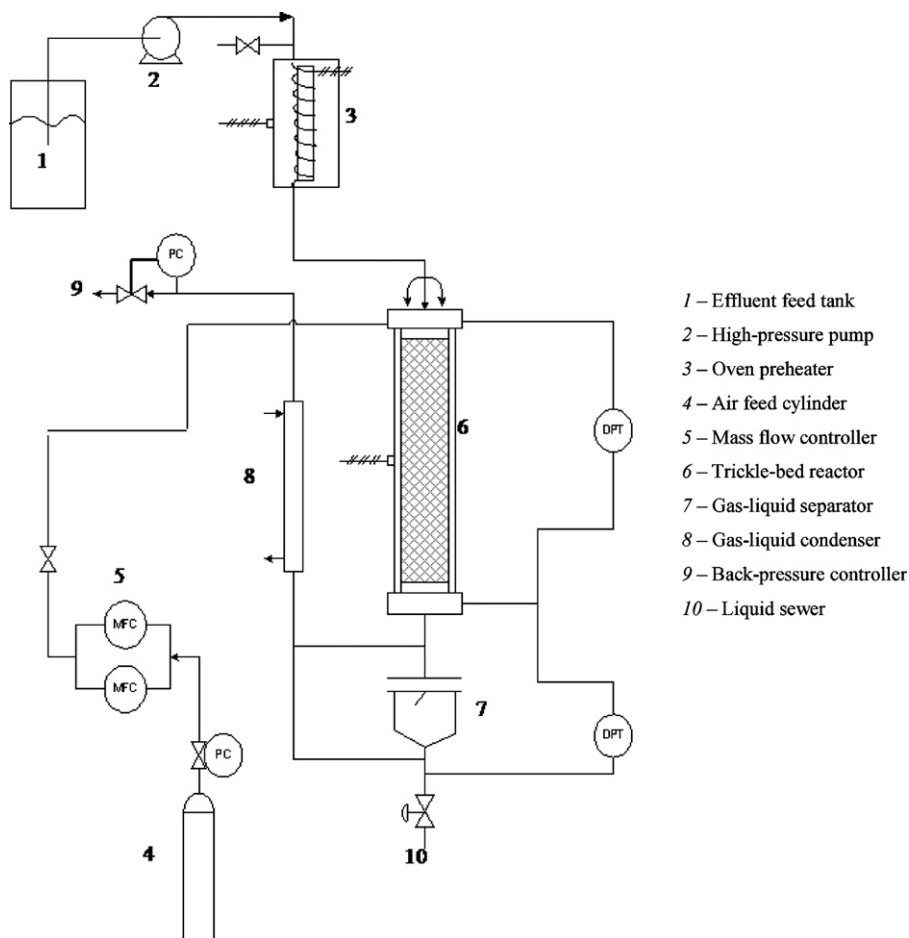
1

2

3

PC

9

6

DPT

8

5

MFC

MFC

PC

7

DPT

4

10

1 – Effluent feed tank
2 – High-pressure pump
3 – Oven preheater
4 – Air feed cylinder
5 – Mass flow controller
6 – Trickle-bed reactor
7 – Gas-liquid separator
8 – Gas-liquid condenser
9 – Back-pressure controller
10 – Liquid sewer